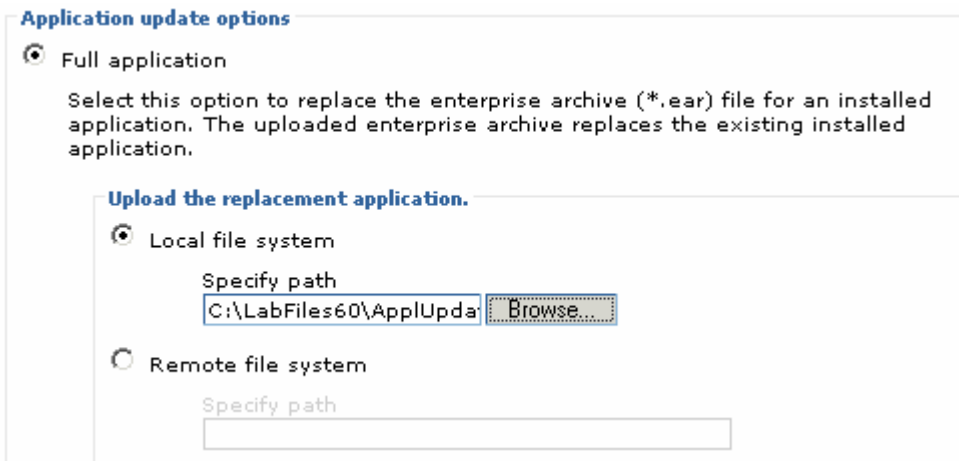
Application update options

Full application

Select this option to replace the enterprise archive (*.ear) file for an installed application. The uploaded enterprise archive replaces the existing installed application.

Upload the replacement application.

Local file system

Specify path

C:\LabFiles60\ApplUpda

Browse...

Remote file system

Specify path